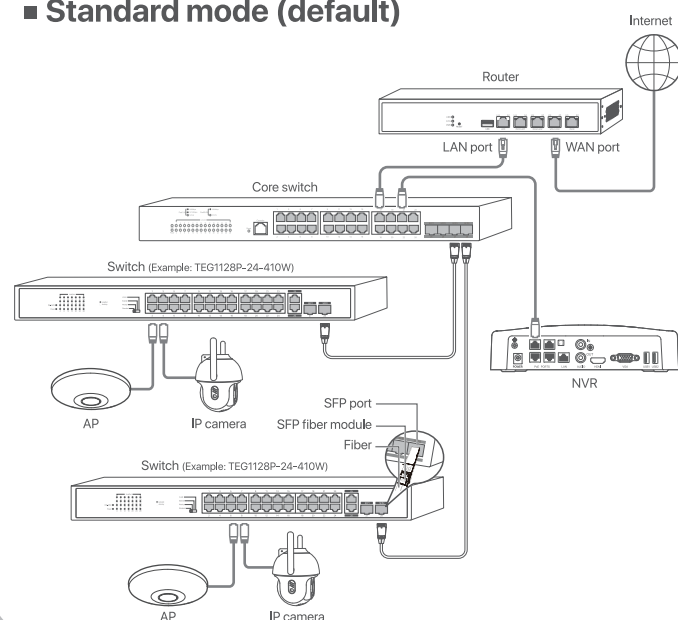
■ Standard mode (default)

Internet

Router

LAN port

WAN port

Core switch

Switch (Example: TEG1128P-24-410W)

NVR

AP

IP camera

SFP port

SFP fiber module

Fiber

Switch (Example: TEG1128P-24-410W)

AP

IP camera